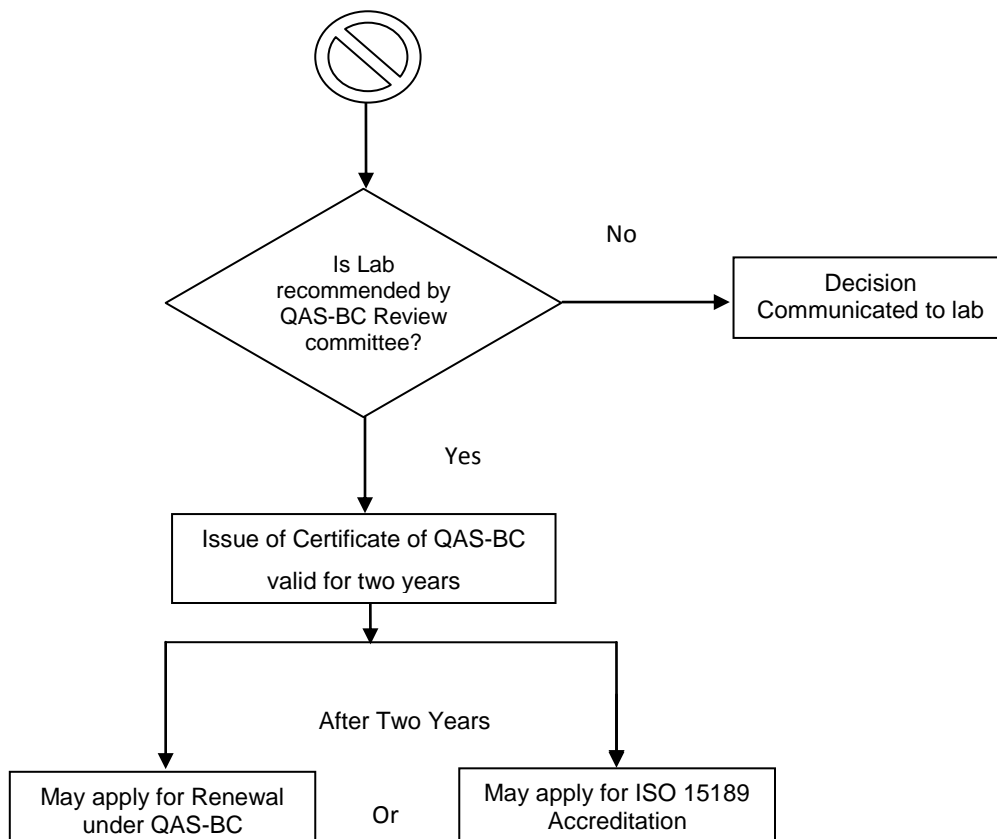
Is Lab recommended by QAS-BC Review committee?

No

Decision Communicated to lab

Yes

Issue of Certificate of QAS-BC valid for two years

After Two Years

May apply for Renewal under QAS-BC

Or

May apply for ISO 15189 Accreditation